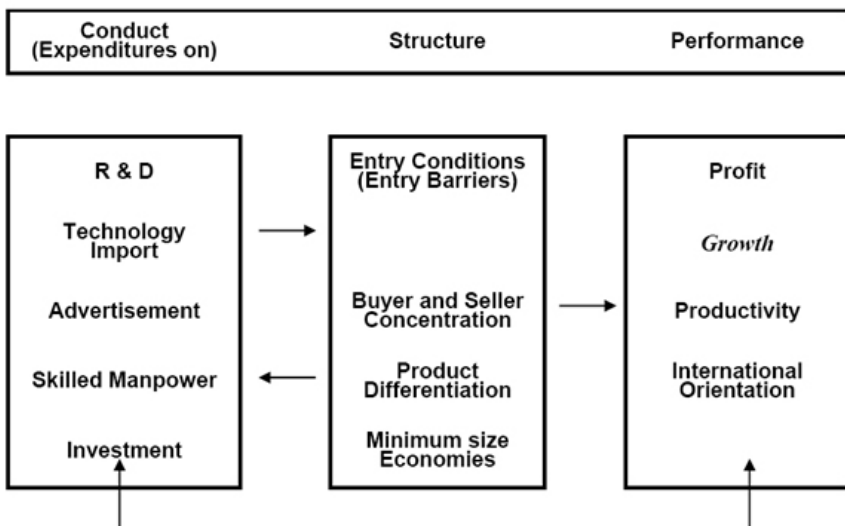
Conduct (Expenditures on)

Structure

Performance

R & D

Technology Import

Advertisement

Skilled Manpower

Investment

Entry Conditions (Entry Barriers)

Buyer and Seller Concentration

Product Differentiation

Minimum size Economies

Profit

Growth

Productivity

International Orientation